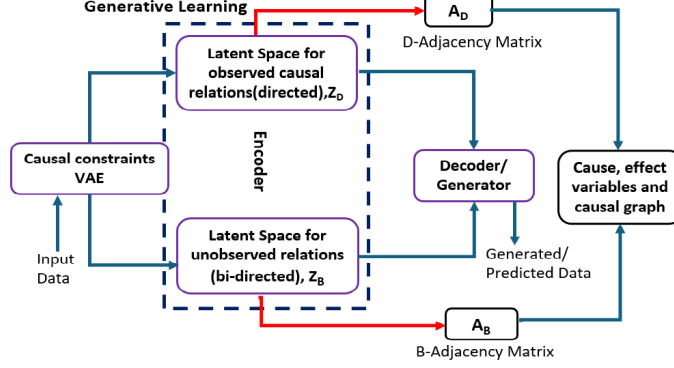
Generative Learning

$A_D$

D-Adjacency Matrix

Latent Space for observed causal relations(directed),$Z_D$

Encoder

Causal constraints VAE

Input Data

Decoder/ Generator

Cause, effect variables and causal graph

Latent Space for unobserved relations (bi-directed), $Z_B$

Generated/ Predicted Data

$A_B$

B-Adjacency Matrix